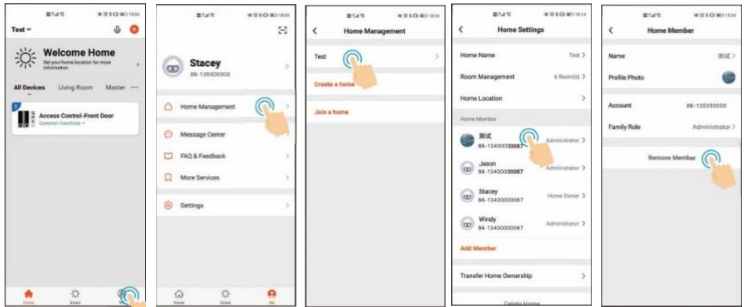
Test
Welcome Home
Set your home location for more information
All Devices Living Room Master ···
Access Control-Front Door
Common Functions
Home Smart Me

Stacey
86-135000000
Home Management
Message Center
FAQ & Feedback
More Services
Settings
Home Smart Me

Home Management
Test
Create a home
Join a home

Home Settings
Home Name Test
Room Management 8 Room(s)
Home Location
Home Member
测试 86-13400000067 Administrator
Jason 86-13400000067 Administrator
Stacey 86-13400000067 Home Owner
Windy 86-13400000067 Administrator
Add Member
Transfer Home Ownership
Delete Home

Home Member
Name 测试
Profile Photo
Account 86-135000000
Family Role Administrator
Remove Member